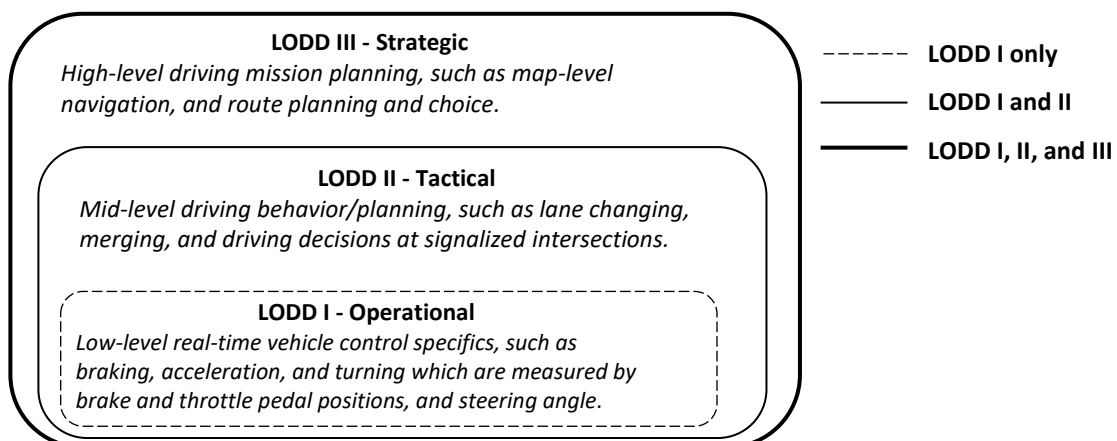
LODD III - Strategic

High-level driving mission planning, such as map-level navigation, and route planning and choice.

LODD II - Tactical

Mid-level driving behavior/planning, such as lane changing, merging, and driving decisions at signalized intersections.

LODD I - Operational

Low-level real-time vehicle control specifics, such as braking, acceleration, and turning which are measured by brake and throttle pedal positions, and steering angle.

LODD I only

LODD I and II

LODD I, II, and III